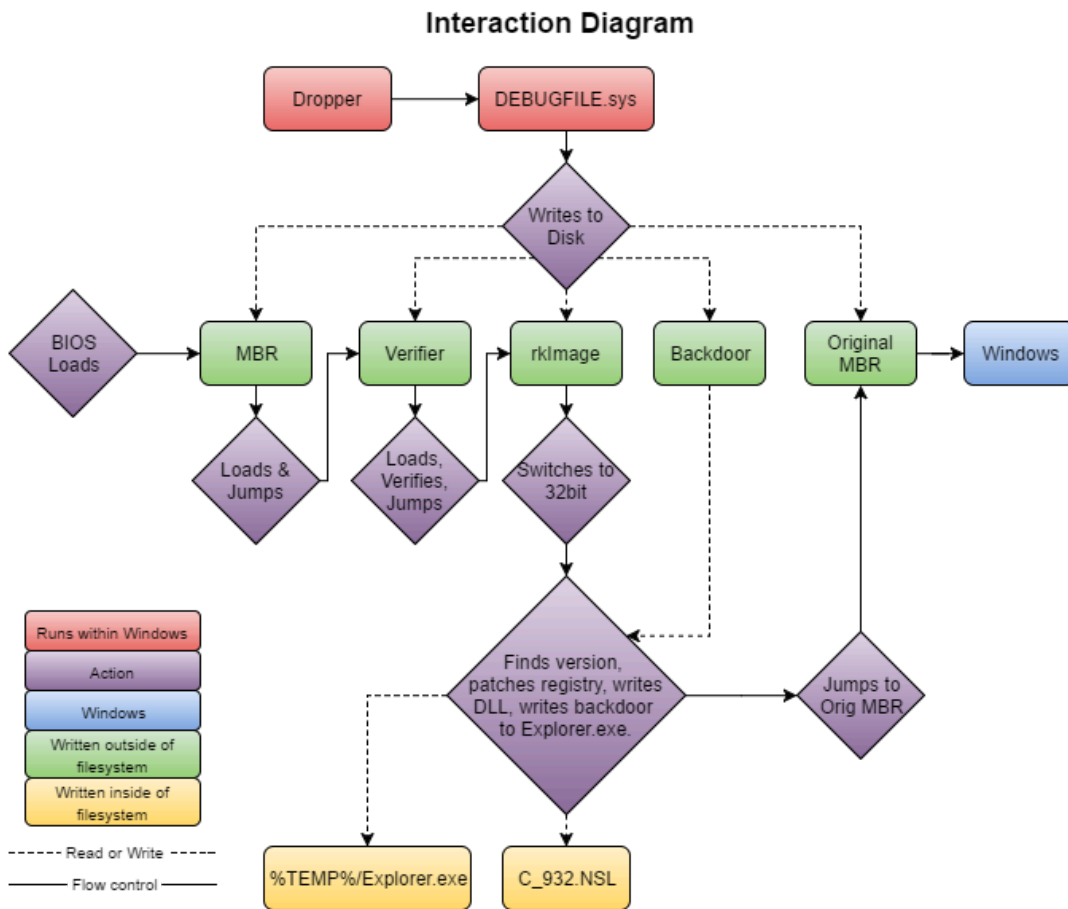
Interaction Diagram

Dropper

DEBUGFILE.sys

Writes to Disk

BIOS Loads

MBR

Verifier

rkImage

Backdoor

Original MBR

Windows

Loads & Jumps

Loads, Verifies, Jumps

Switches to 32bit

Finds version, patches registry, writes DLL, writes backdoor to Explorer.exe.

Jumps to Orig MBR

%TEMP%/Explorer.exe

C_932.NSL

Runs within Windows

Action

Windows

Written outside of filesystem

Written inside of filesystem

Read or Write

Flow control